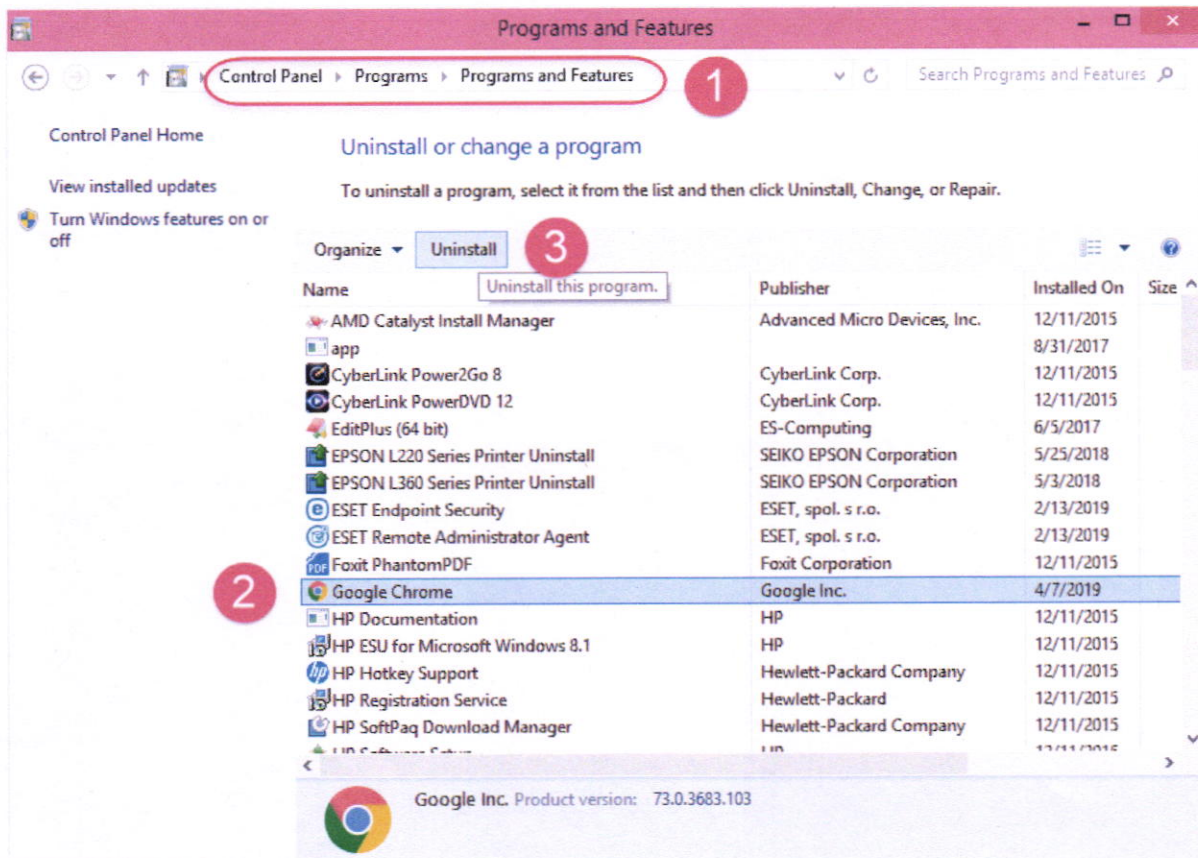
Programs and Features

Control Panel › Programs › Programs and Features

1

Search Programs and Features

Control Panel Home

View installed updates

Turn Windows features on or off

Uninstall or change a program

To uninstall a program, select it from the list and then click Uninstall, Change, or Repair.

Organize ▾ Uninstall

3

Uninstall this program.

| Name | Publisher | Installed On | Size |
|---|---|---|---|
| AMD Catalyst Install Manager | Advanced Micro Devices, Inc. | 12/11/2015 | |
| app | | 8/31/2017 | |
| CyberLink Power2Go 8 | CyberLink Corp. | 12/11/2015 | |
| CyberLink PowerDVD 12 | CyberLink Corp. | 12/11/2015 | |
| EditPlus (64 bit) | ES-Computing | 6/5/2017 | |
| EPSON L220 Series Printer Uninstall | SEIKO EPSON Corporation | 5/25/2018 | |
| EPSON L360 Series Printer Uninstall | SEIKO EPSON Corporation | 5/3/2018 | |
| ESET Endpoint Security | ESET, spol. s r.o. | 2/13/2019 | |
| ESET Remote Administrator Agent | ESET, spol. s r.o. | 2/13/2019 | |
| Foxit PhantomPDF | Foxit Corporation | 12/11/2015 | |
| Google Chrome | Google Inc. | 4/7/2019 | |
| HP Documentation | HP | 12/11/2015 | |
| HP ESU for Microsoft Windows 8.1 | HP | 12/11/2015 | |
| HP Hotkey Support | Hewlett-Packard Company | 12/11/2015 | |
| HP Registration Service | Hewlett-Packard | 12/11/2015 | |
| HP SoftPaq Download Manager | Hewlett-Packard Company | 12/11/2015 | |
| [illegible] | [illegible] | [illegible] | |

2

Google Inc. Product version: 73.0.3683.103